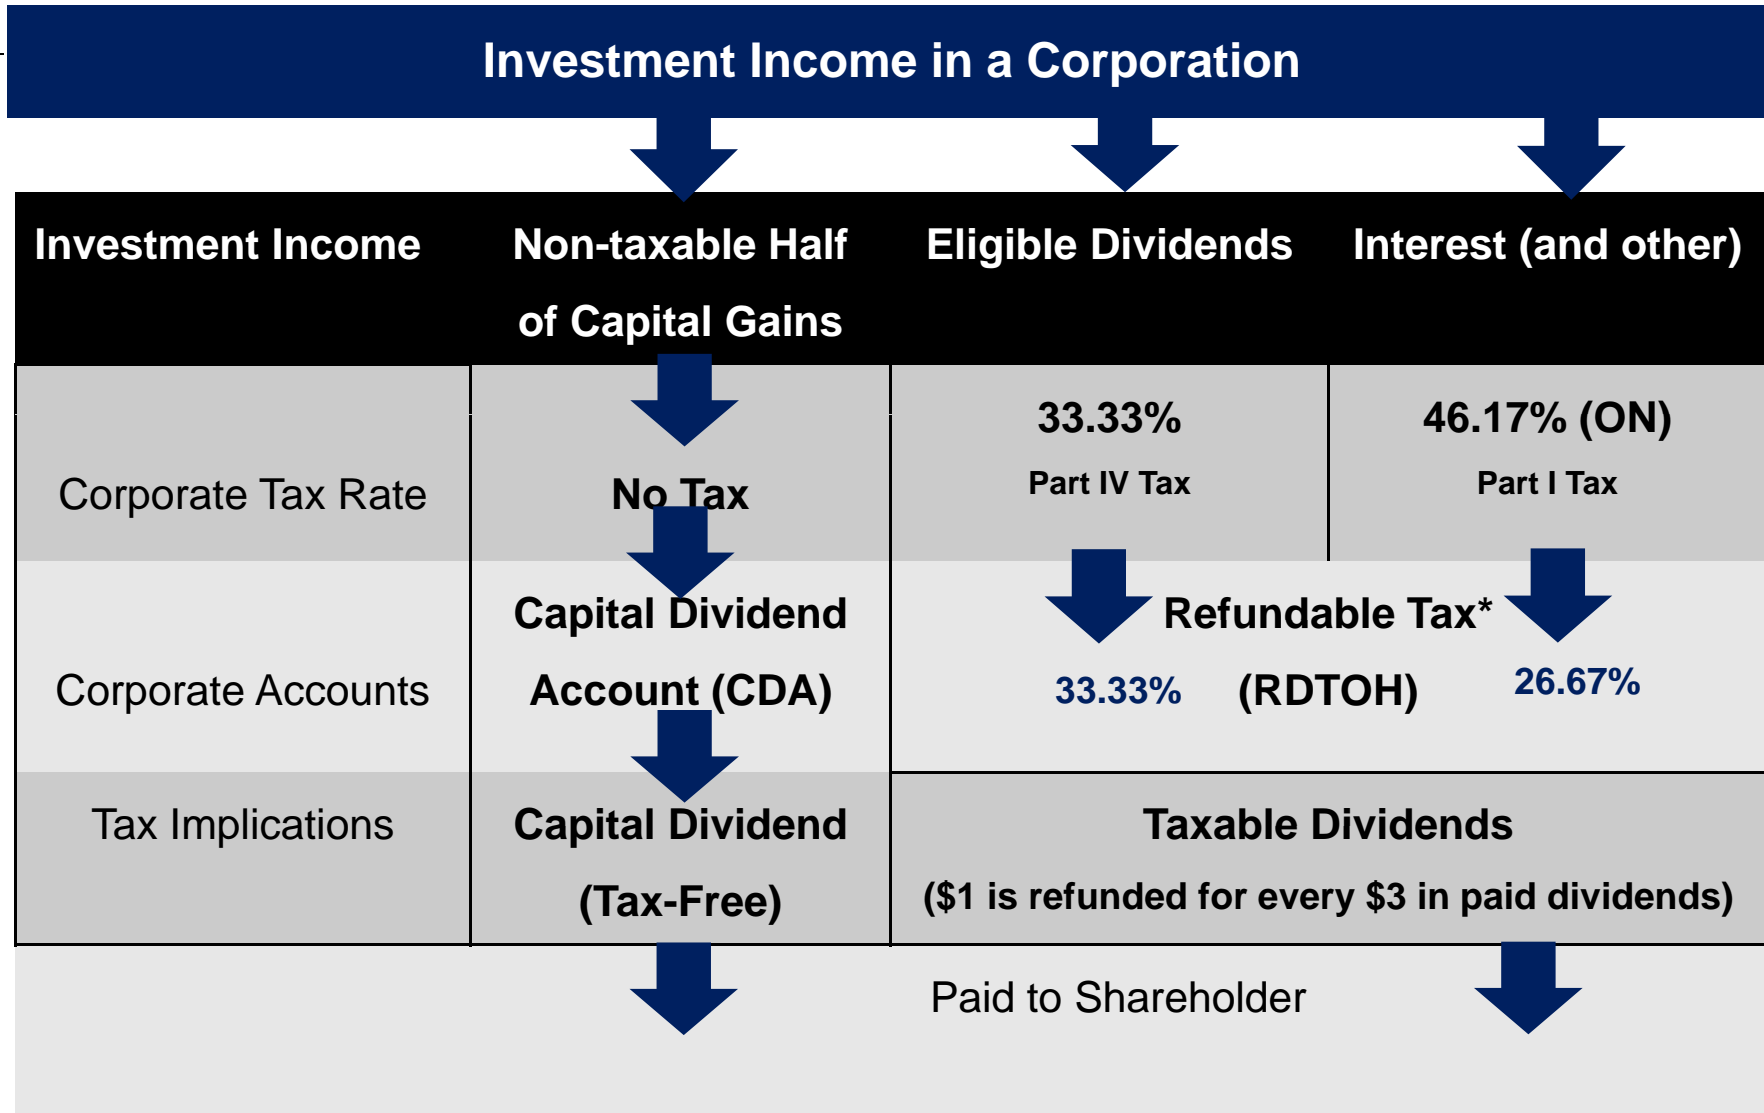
Investment Income in a Corporation

| Investment Income | Non-taxable Half of Capital Gains | Eligible Dividends | Interest (and other) |
|---|---|---|---|
| Corporate Tax Rate | No Tax | 33.33% Part IV Tax | 46.17% (ON) Part I Tax |
| Corporate Accounts | Capital Dividend Account (CDA) | Refundable Tax* (RDTOH) 33.33% | 26.67% |
| Tax Implications | Capital Dividend (Tax-Free) | Taxable Dividends ($1 is refunded for every $3 in paid dividends) | |

Paid to Shareholder